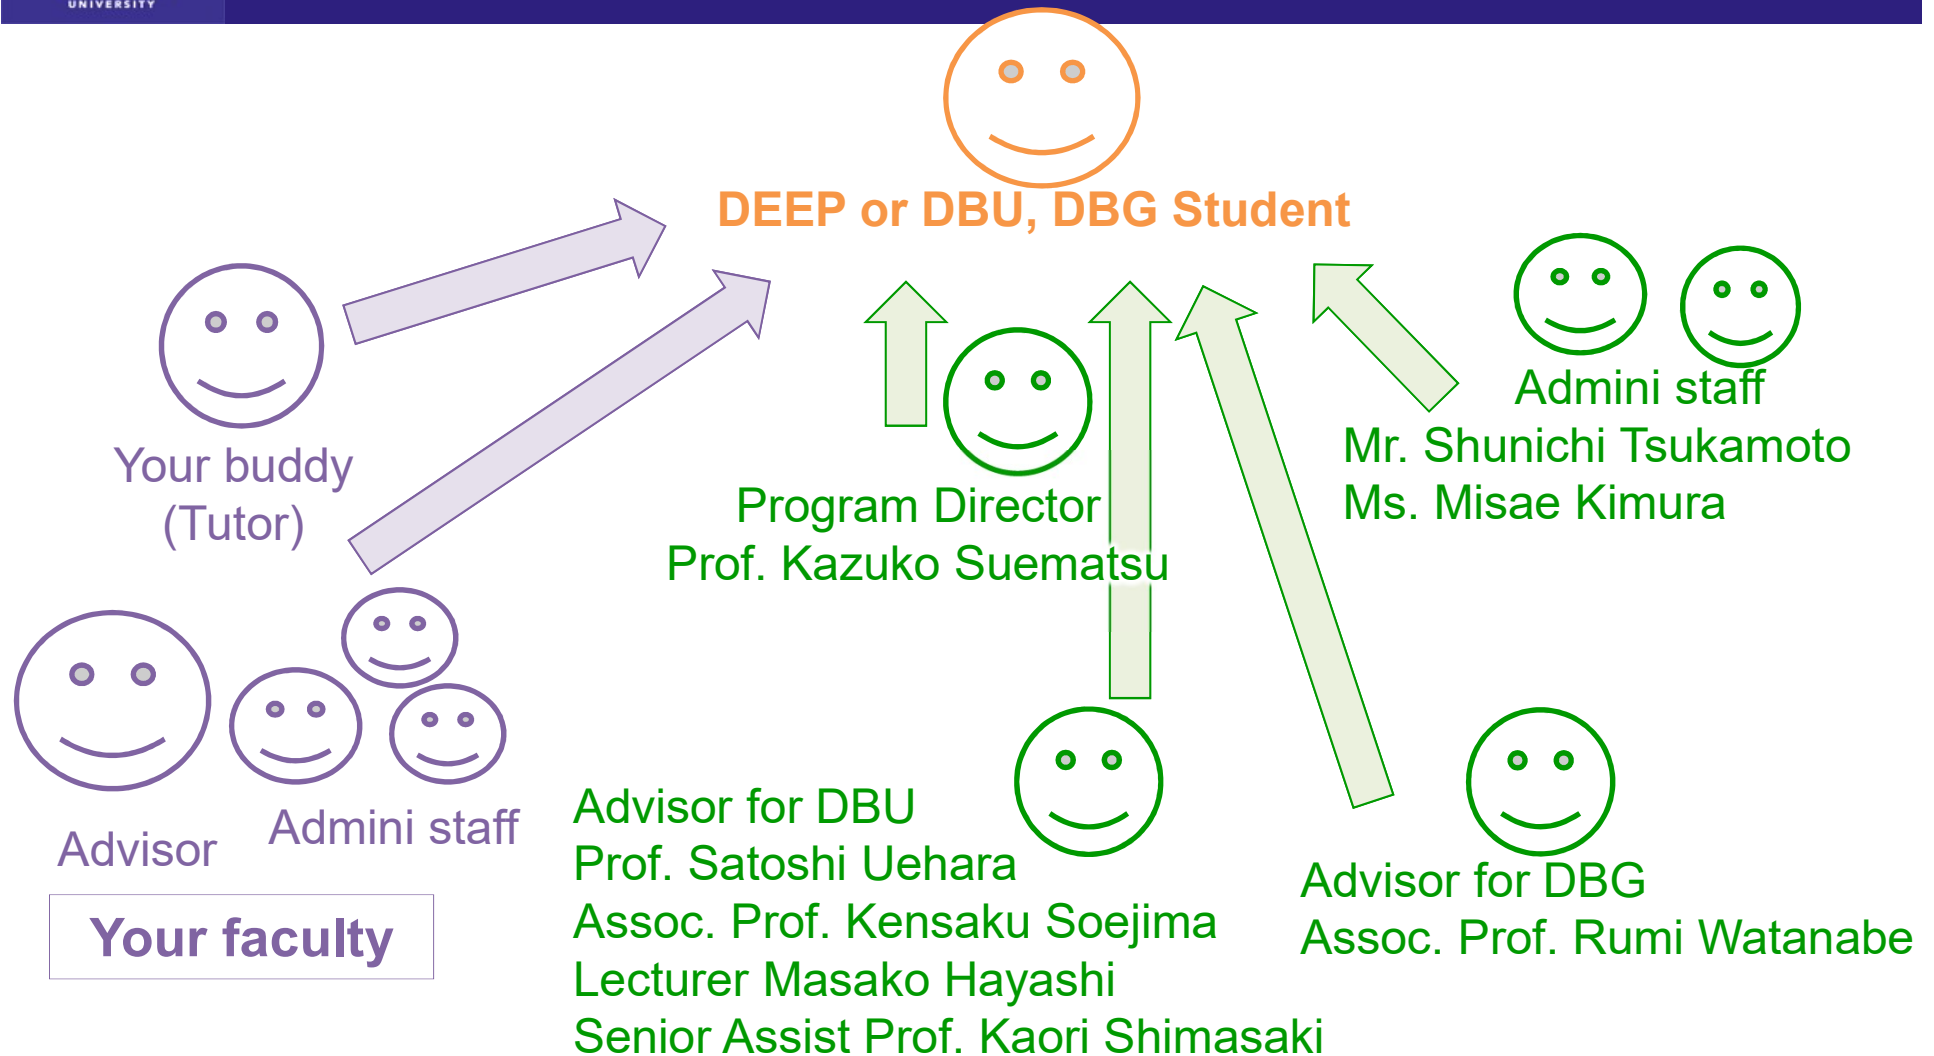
UNIVERSITY

DEEP or DBU, DBG Student

Your buddy (Tutor)

Program Director
Prof. Kazuko Suematsu

Admini staff
Mr. Shunichi Tsukamoto
Ms. Misae Kimura

Advisor

Admini staff

Your faculty

Advisor for DBU
Prof. Satoshi Uehara
Assoc. Prof. Kensaku Soejima
Lecturer Masako Hayashi
Senior Assist Prof. Kaori Shimasaki

Advisor for DBG
Assoc. Prof. Rumi Watanabe